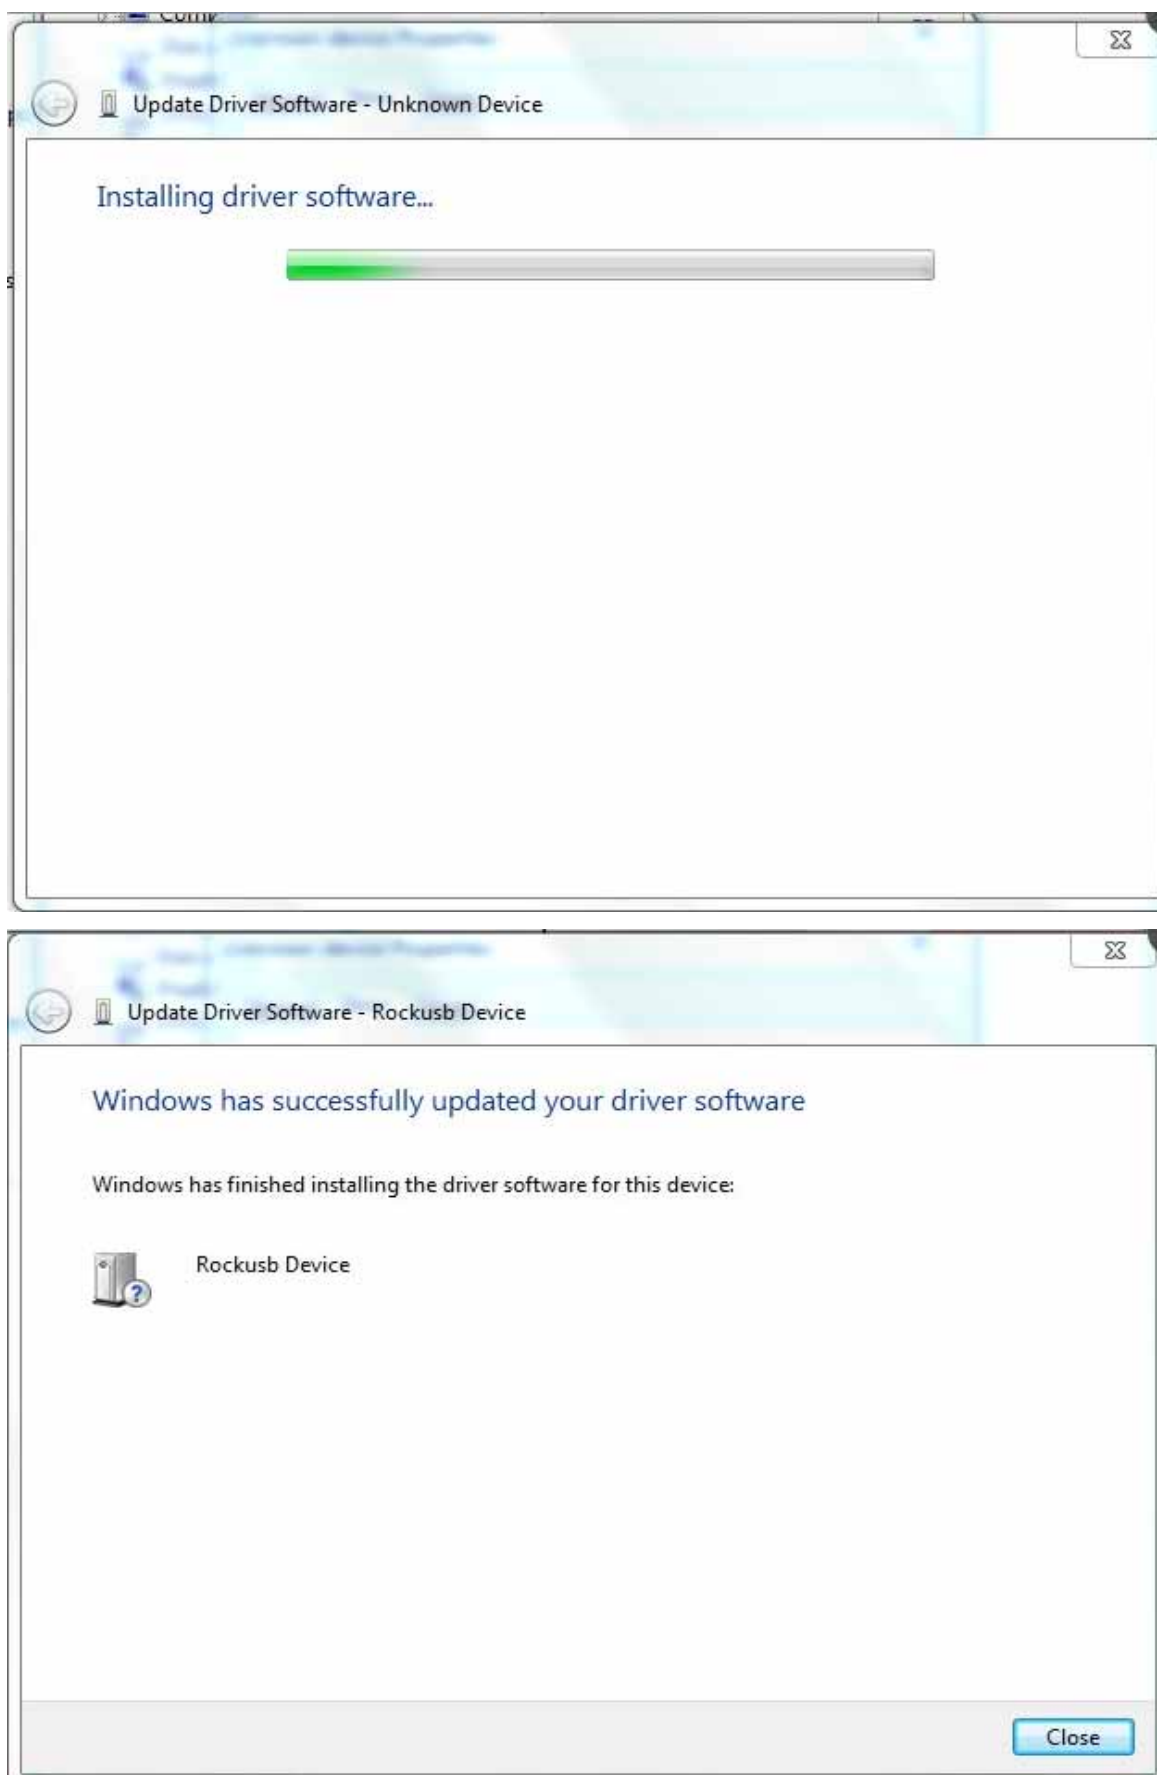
Update Driver Software - Unknown Device

Installing driver software...

Update Driver Software - Rockusb Device

Windows has successfully updated your driver software

Windows has finished installing the driver software for this device:

Rockusb Device

Close